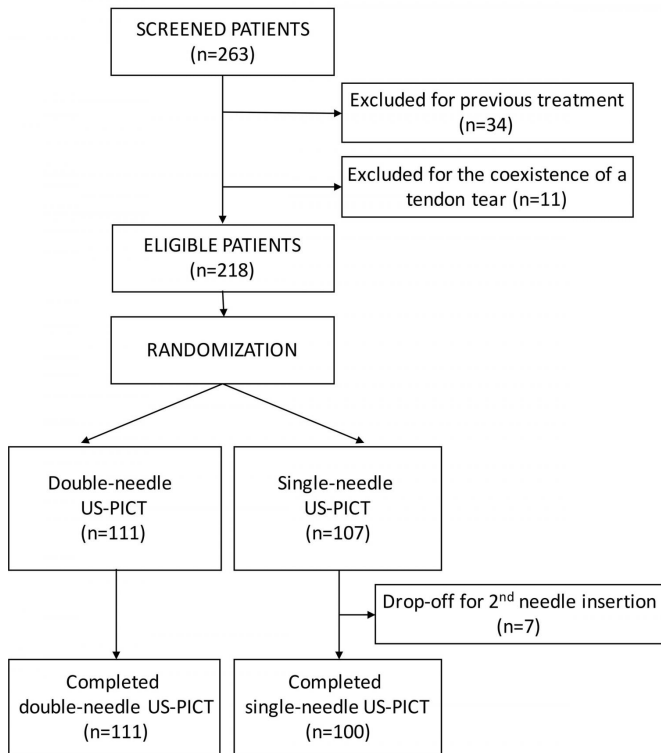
SCREENED PATIENTS
(n=263)

Excluded for previous treatment
(n=34)

Excluded for the coexistence of a tendon tear (n=11)

ELIGIBLE PATIENTS
(n=218)

RANDOMIZATION

Double-needle
US-PICT
(n=111)

Single-needle
US-PICT
(n=107)

Drop-off for 2$^{nd}$ needle insertion
(n=7)

Completed
double-needle US-PICT
(n=111)

Completed
single-needle US-PICT
(n=100)